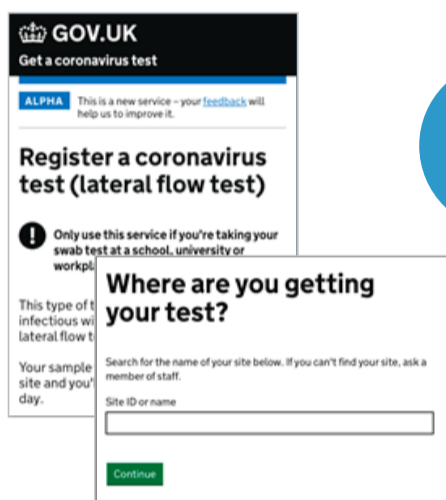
GOV.UK

Get a coronavirus test

ALPHA This is a new service – your feedback will help us to improve it.

Register a coronavirus test (lateral flow test)

Only use this service if you're taking your swab test at a school, university or workpl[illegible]

This type of t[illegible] infectious wi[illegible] lateral flow t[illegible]

Your sample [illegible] site and you'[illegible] day.

Where are you getting your test?

Search for the name of your site below. If you can't find your site, ask a member of staff.

Site ID or name

Continue